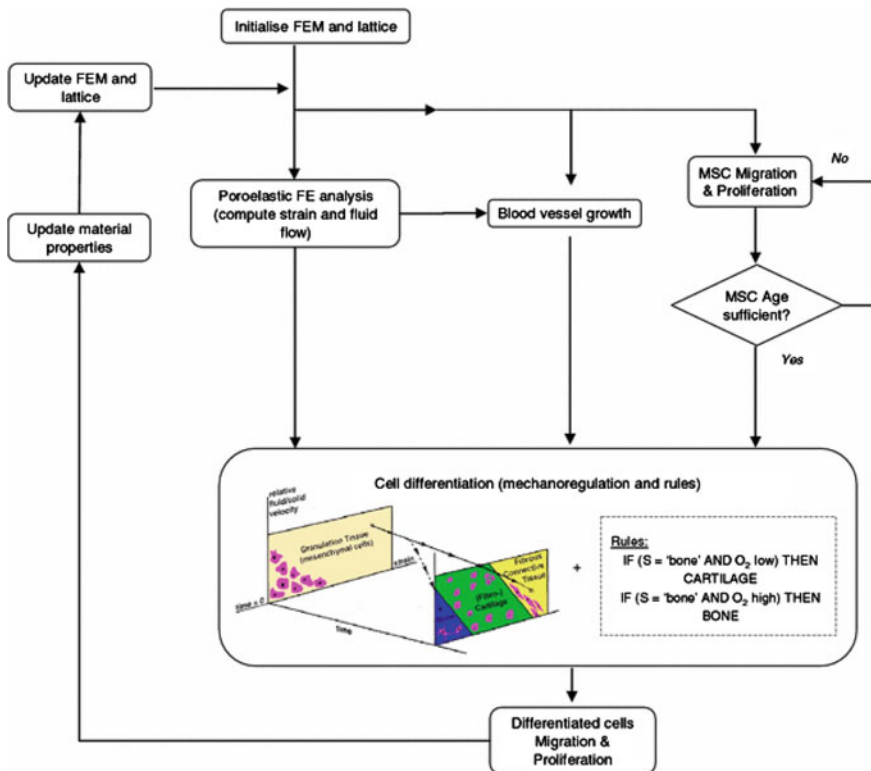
Initialise FEM and lattice

Update FEM and lattice

Poroelastic FE analysis (compute strain and fluid flow)

Blood vessel growth

MSC Migration & Proliferation

No

Update material properties

MSC Age sufficient?

Yes

Cell differentiation (mechanoregulation and rules)

relative fluid/solid velocity

Granulation Tissue (mesenchymal cells)

strain

time = 0

time

Fibrous Connective Tissue

(Fibro-) Cartilage

+

Rules:
IF (S = 'bone' AND $O_2$ low) THEN CARTILAGE
IF (S = 'bone' AND $O_2$ high) THEN BONE

Differentiated cells Migration & Proliferation